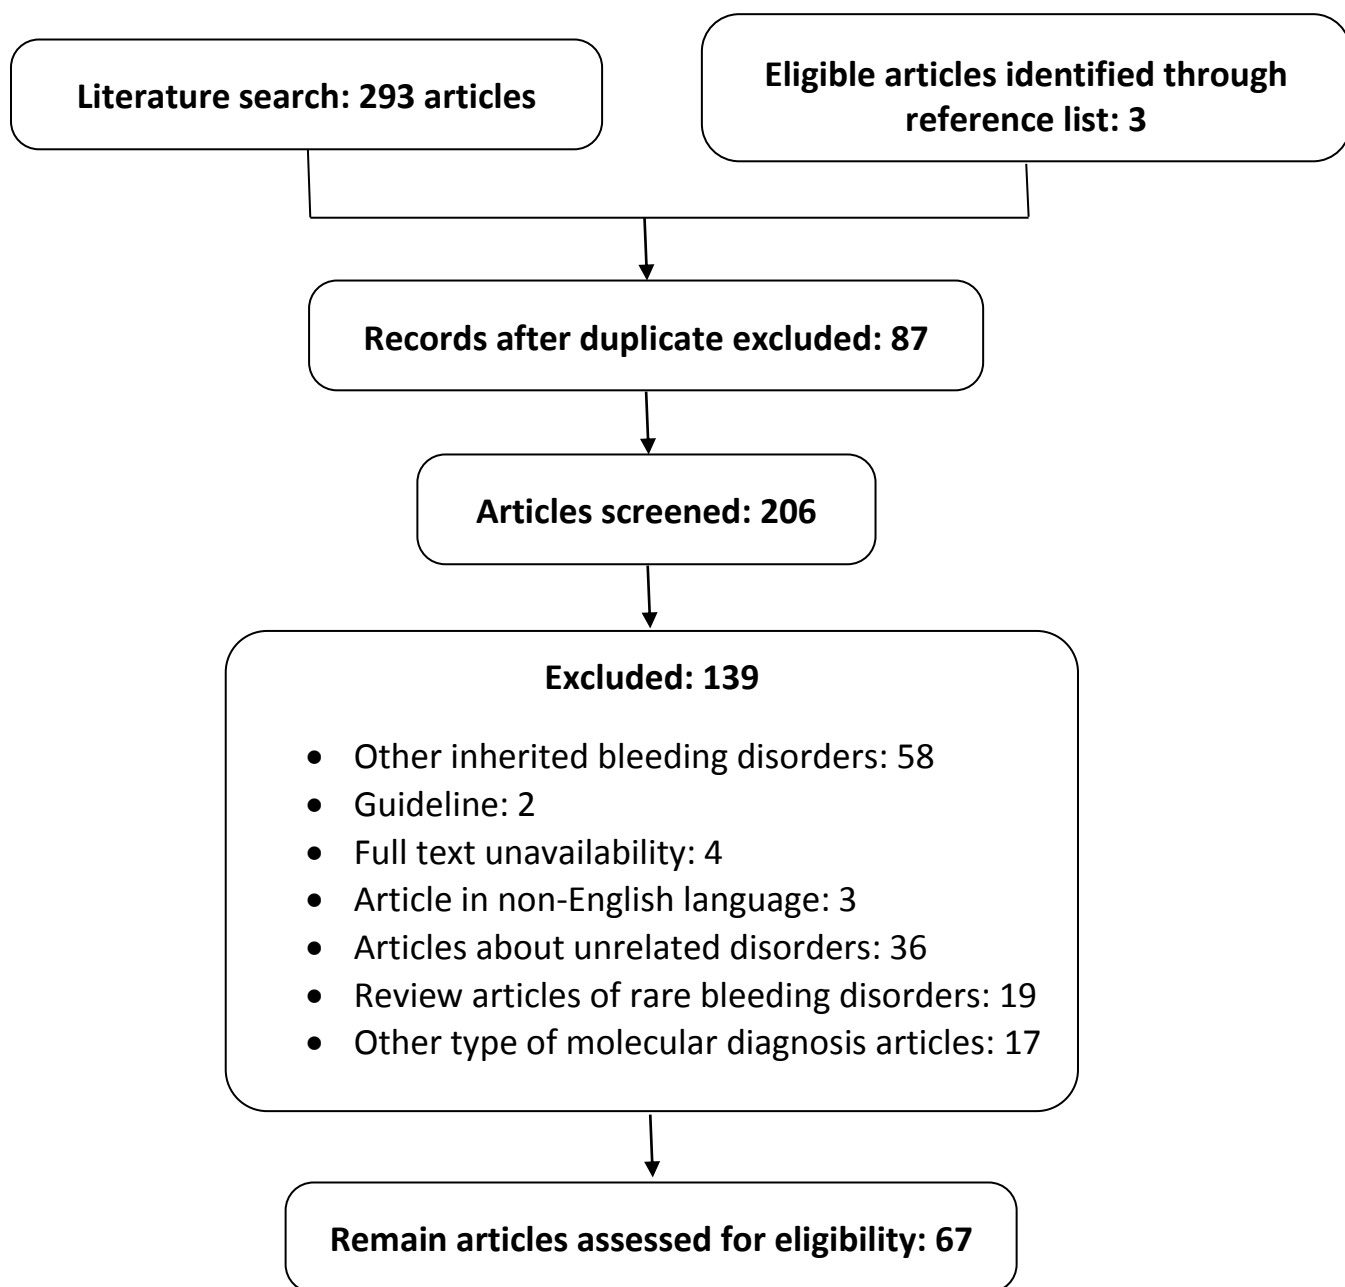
Literature search: 293 articles

Eligible articles identified through reference list: 3

Records after duplicate excluded: 87

Articles screened: 206

Excluded: 139

- Other inherited bleeding disorders: 58
- Guideline: 2
- Full text unavailability: 4
- Article in non-English language: 3
- Articles about unrelated disorders: 36
- Review articles of rare bleeding disorders: 19
- Other type of molecular diagnosis articles: 17

Remain articles assessed for eligibility: 67